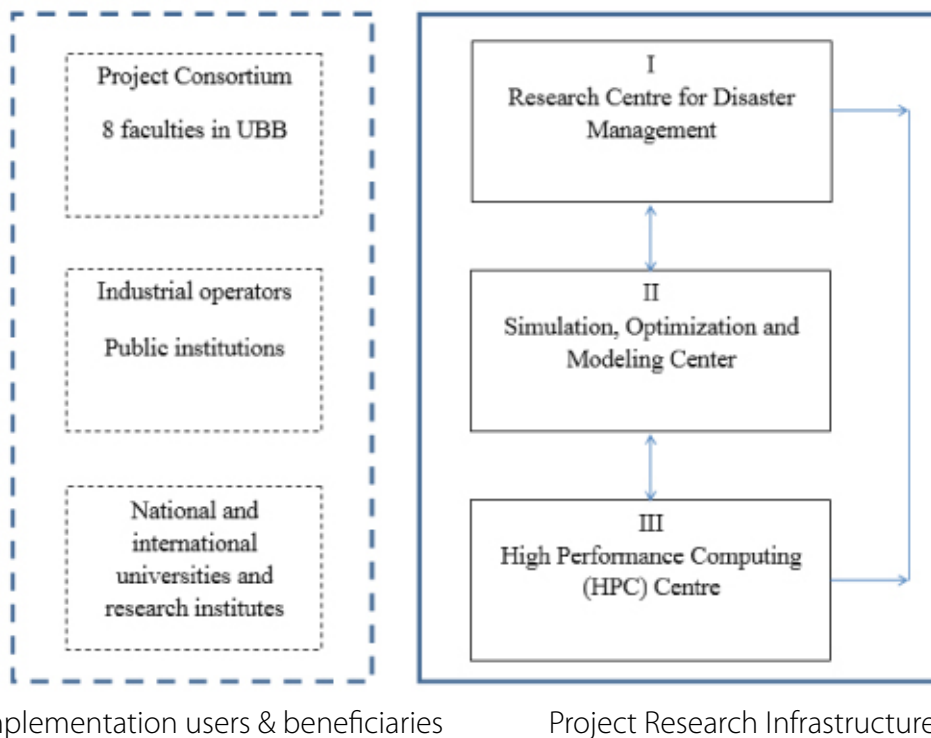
Project Consortium

8 faculties in UBB

Industrial operators

Public institutions

National and international universities and research institutes

I
Research Centre for Disaster Management

II
Simulation, Optimization and Modeling Center

III
High Performance Computing (HPC) Centre

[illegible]plementation users & beneficiaries

Project Research Infrastructure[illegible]